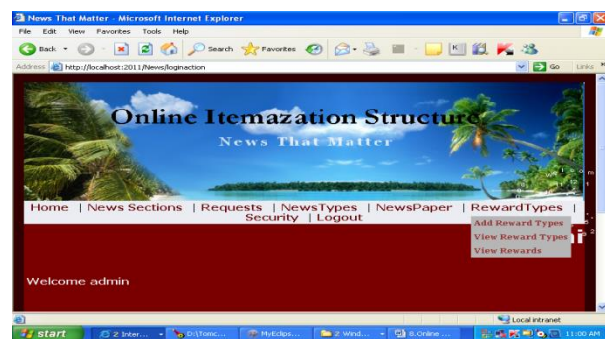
News That Matter - Microsoft Internet Explorer

File Edit View Favorites Tools Help

Back Search Favorites

Address http://localhost:2011/News/loginaction

Go Links

Online Itemazation Structure

News That Matter

Home | News Sections | Requests | NewsTypes | NewsPaper | RewardTypes | Security | Logout

Add Reward Types
View Reward Types
View Rewards

Welcome admin

Local intranet

start 2 Inter... D:\Tomc... MyEclips... 2 Wind... 8.Online ... 11:00 AM